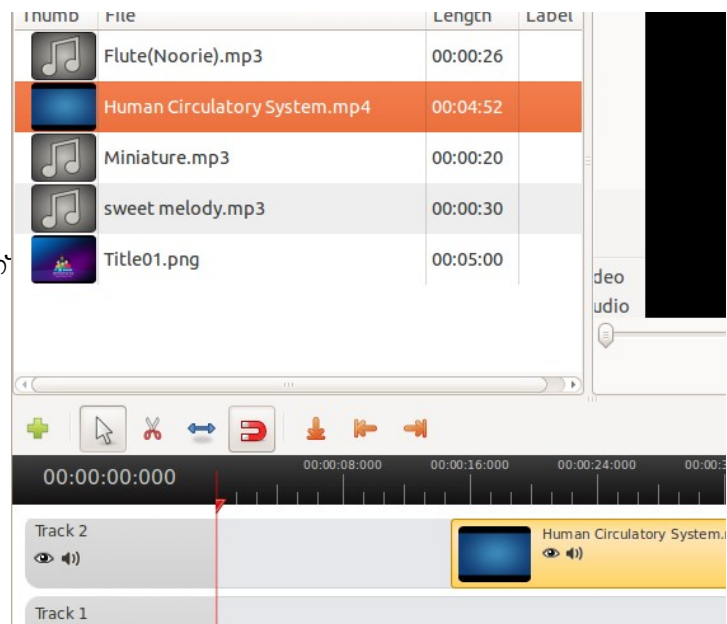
| Thumb | File | Length | Label |
|---|---|---|---|
| | Flute(Noorie).mp3 | 00:00:26 | |
| | Human Circulatory System.mp4 | 00:04:52 | |
| | Miniature.mp3 | 00:00:20 | |
| | sweet melody.mp3 | 00:00:30 | |
| | Title01.png | 00:05:00 | |

deo
udio

00:00:00:000
00:00:08:000
00:00:16:000
00:00:24:000
00:00:3

Track 2
Human Circulatory System.

Track 1